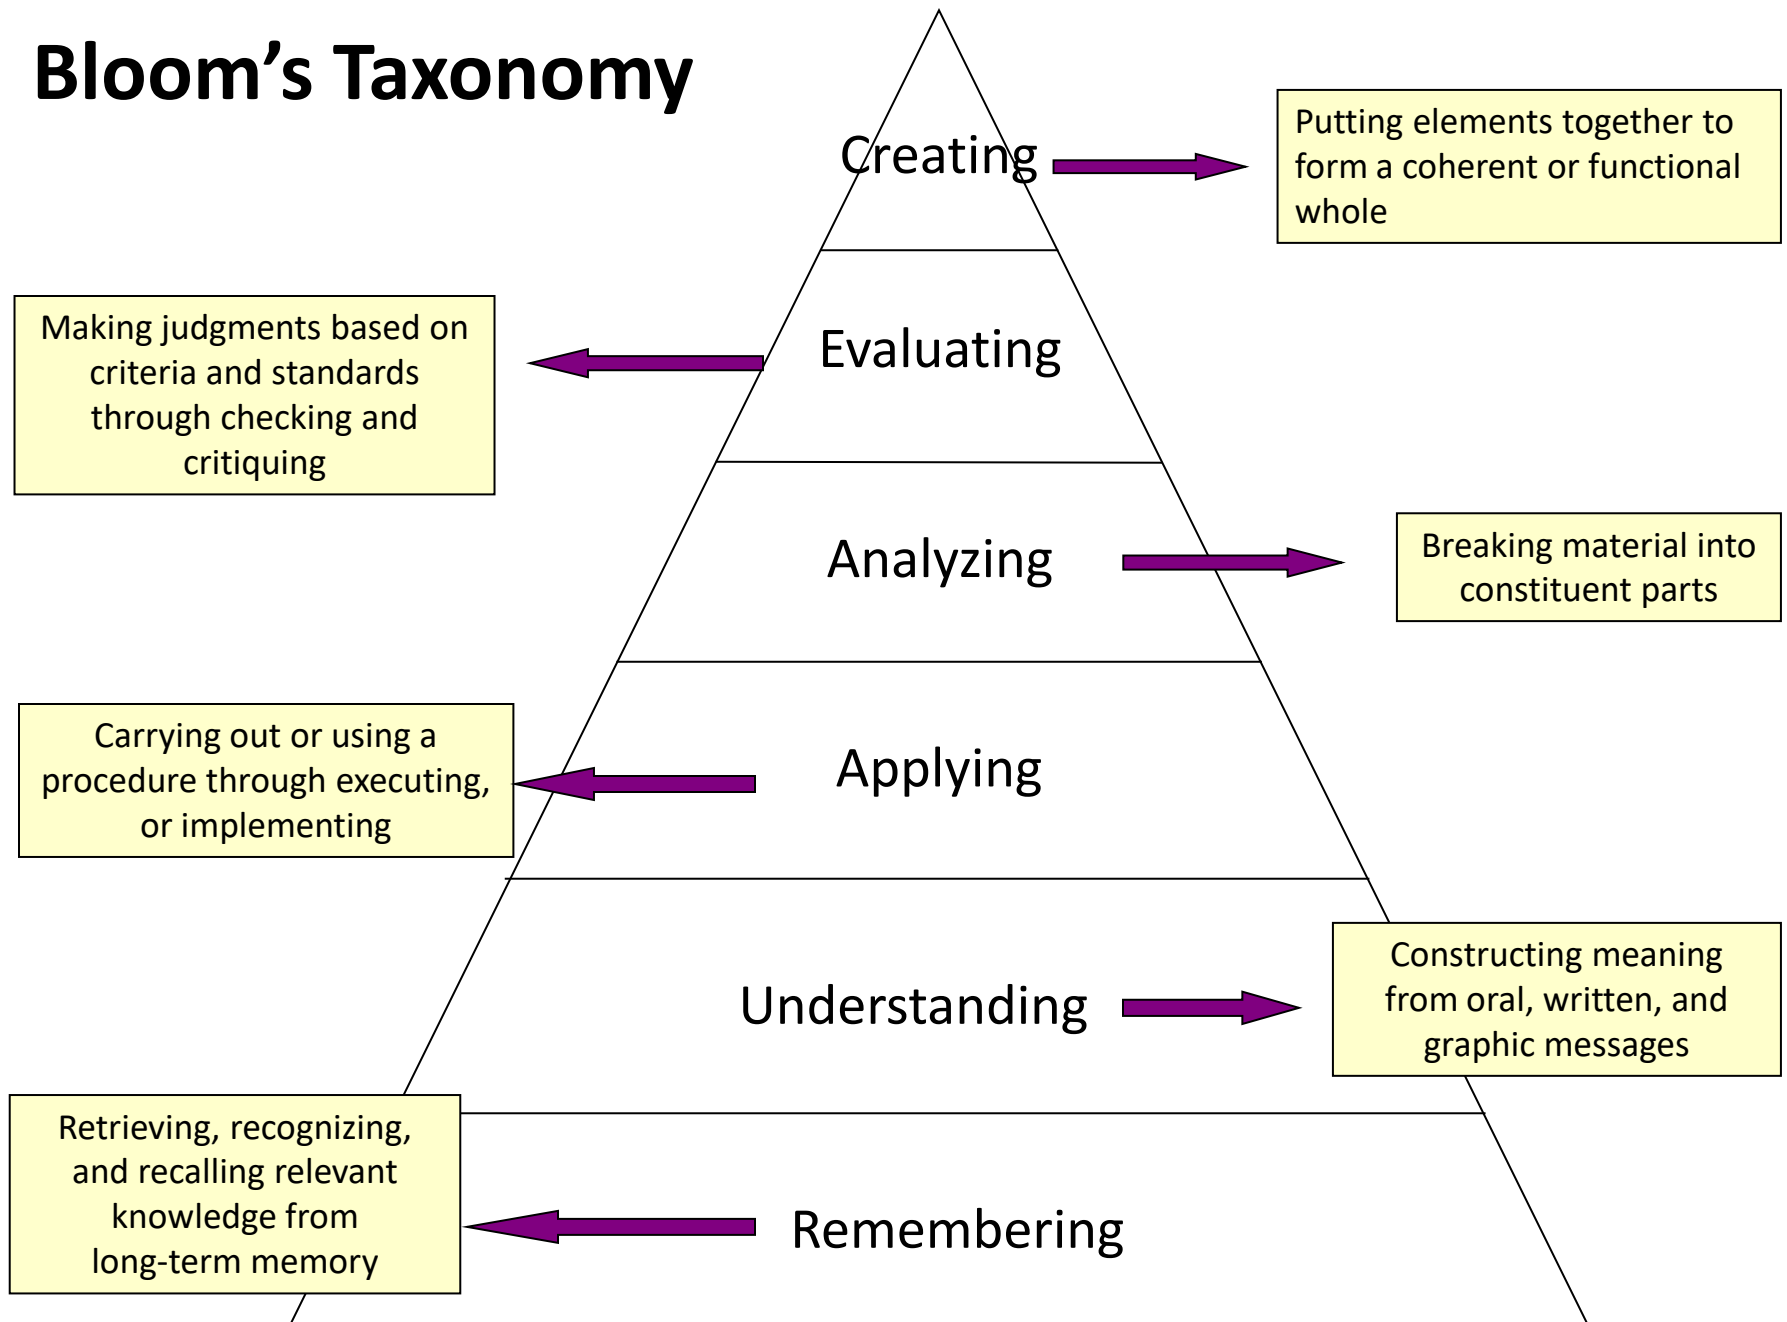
Bloom’s Taxonomy

Creating

Putting elements together to form a coherent or functional whole

Making judgments based on criteria and standards through checking and critiquing

Evaluating

Analyzing

Breaking material into constituent parts

Carrying out or using a procedure through executing, or implementing

Applying

Understanding

Constructing meaning from oral, written, and graphic messages

Retrieving, recognizing, and recalling relevant knowledge from long-term memory

Remembering